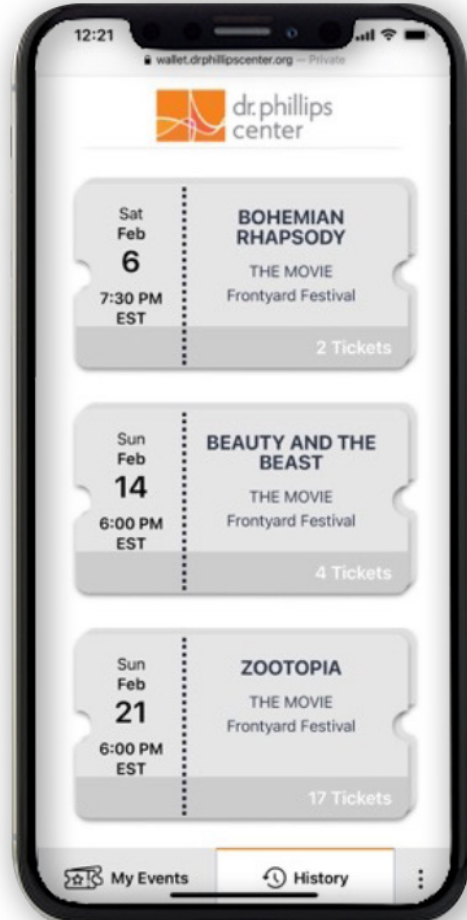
12:21

wallet.drphillipscenter.org — Private

dr. phillips center

Sat
Feb
6
7:30 PM
EST

BOHEMIAN RHAPSODY

THE MOVIE
Frontyard Festival

2 Tickets

Sun
Feb
14
6:00 PM
EST

BEAUTY AND THE BEAST

THE MOVIE
Frontyard Festival

4 Tickets

Sun
Feb
21
6:00 PM
EST

ZOOTOPIA

THE MOVIE
Frontyard Festival

17 Tickets

My Events

History